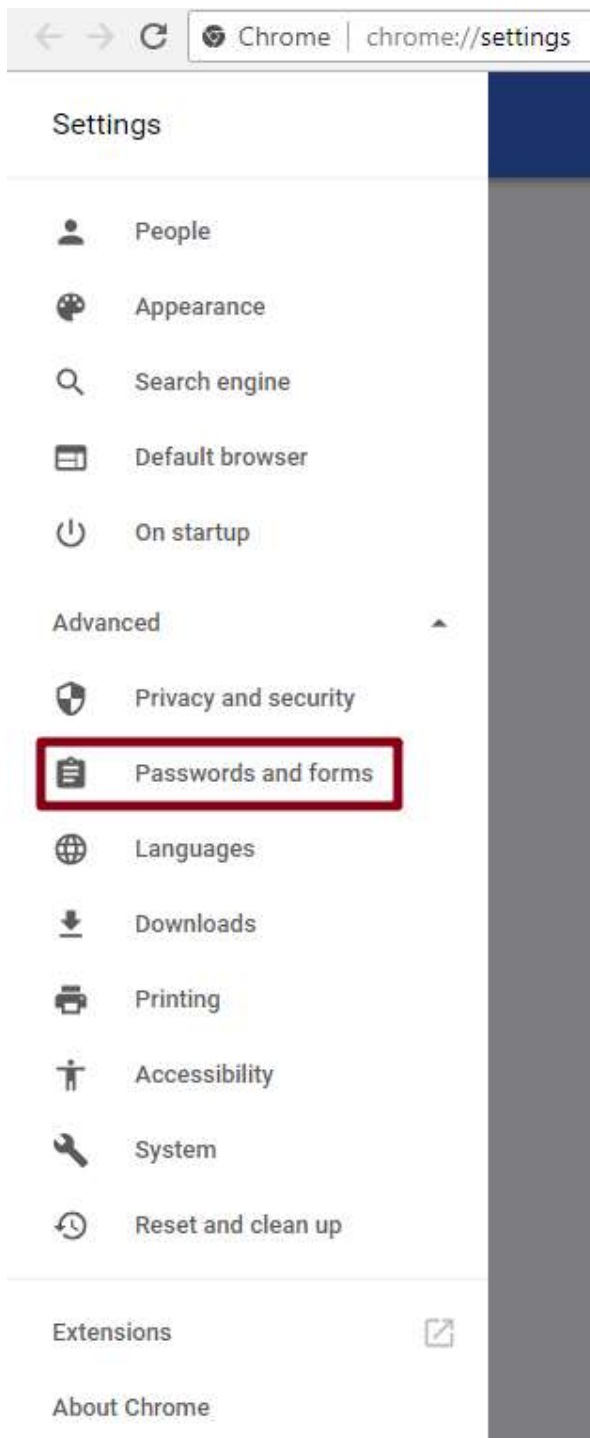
Chrome | chrome://settings

Settings

People

Appearance

Search engine

Default browser

On startup

Advanced

Privacy and security

Passwords and forms

Languages

Downloads

Printing

Accessibility

System

Reset and clean up

Extensions

About Chrome